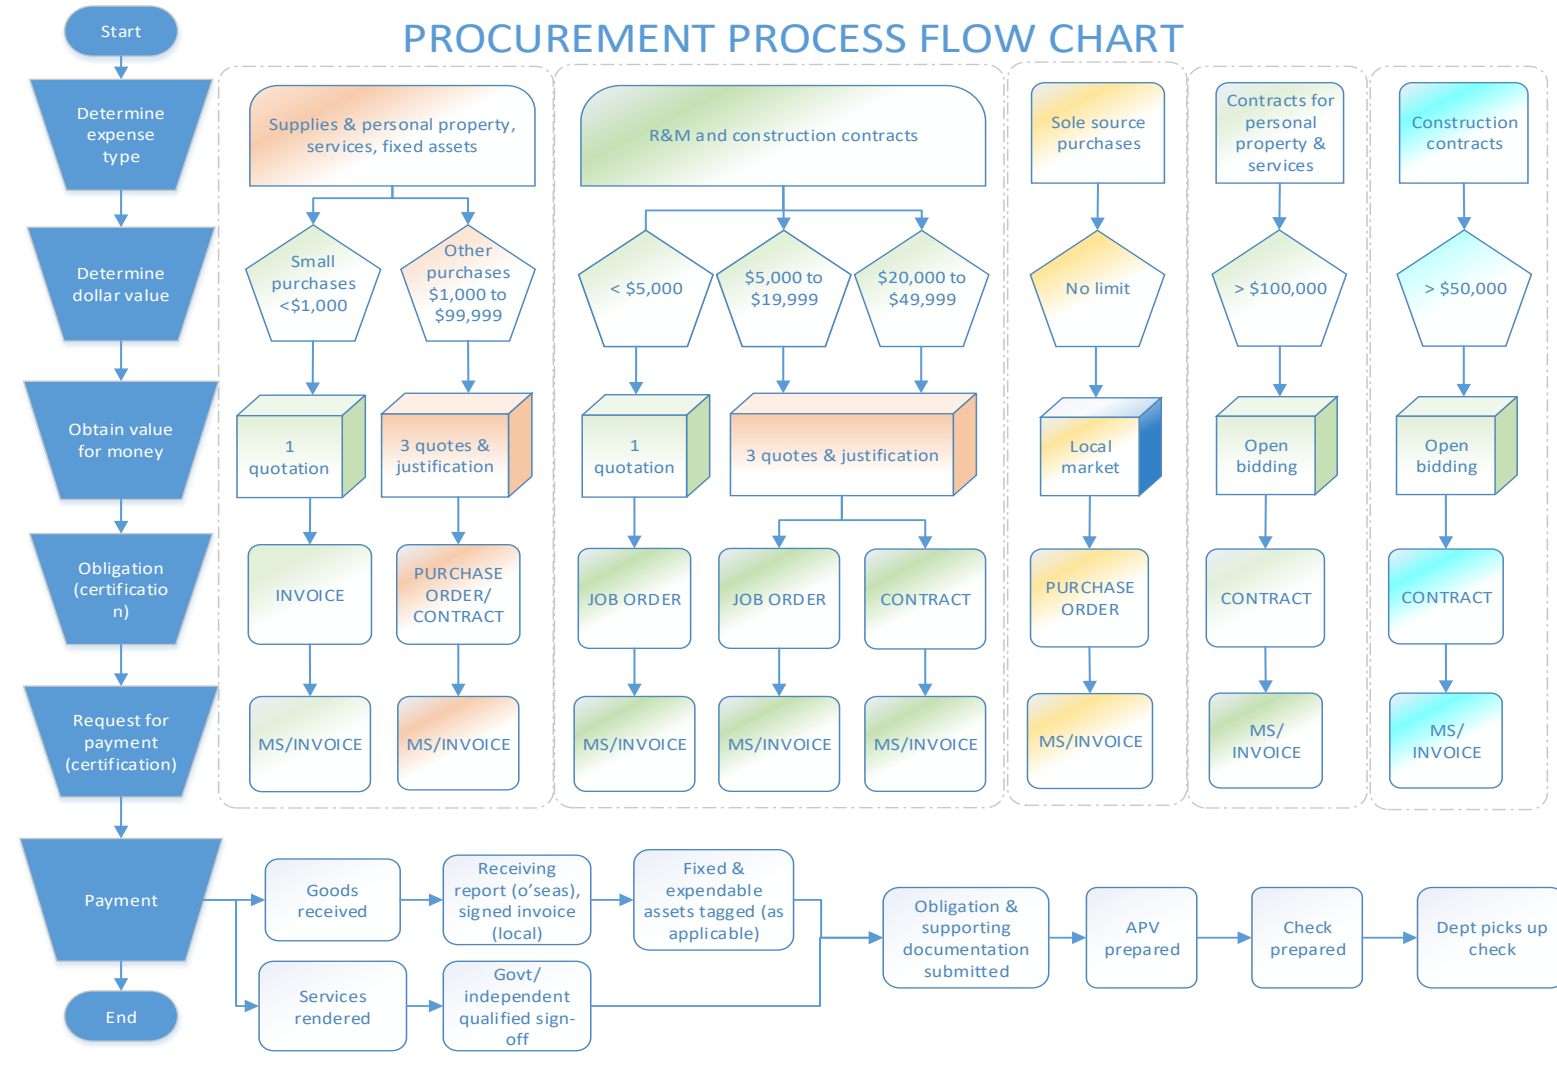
PROCUREMENT PROCESS FLOW CHART

Start

Determine expense type

Determine dollar value

Obtain value for money

Obligation (certification)

Request for payment (certification)

Payment

End

Supplies & personal property, services, fixed assets

Small purchases <$1,000

Other purchases $1,000 to $99,999

1 quotation

3 quotes & justification

INVOICE

PURCHASE ORDER/ CONTRACT

MS/INVOICE

MS/INVOICE

R&M and construction contracts

< $5,000

$5,000 to $19,999

$20,000 to $49,999

1 quotation

3 quotes & justification

JOB ORDER

JOB ORDER

CONTRACT

MS/INVOICE

MS/INVOICE

MS/INVOICE

Sole source purchases

No limit

Local market

PURCHASE ORDER

MS/INVOICE

Contracts for personal property & services

> $100,000

Open bidding

CONTRACT

MS/ INVOICE

Construction contracts

> $50,000

Open bidding

CONTRACT

MS/ INVOICE

Goods received

Receiving report (o'seas), signed invoice (local)

Fixed & expendable assets tagged (as applicable)

Services rendered

Govt/ independent qualified sign-off

Obligation & supporting documentation submitted

APV prepared

Check prepared

Dept picks up check